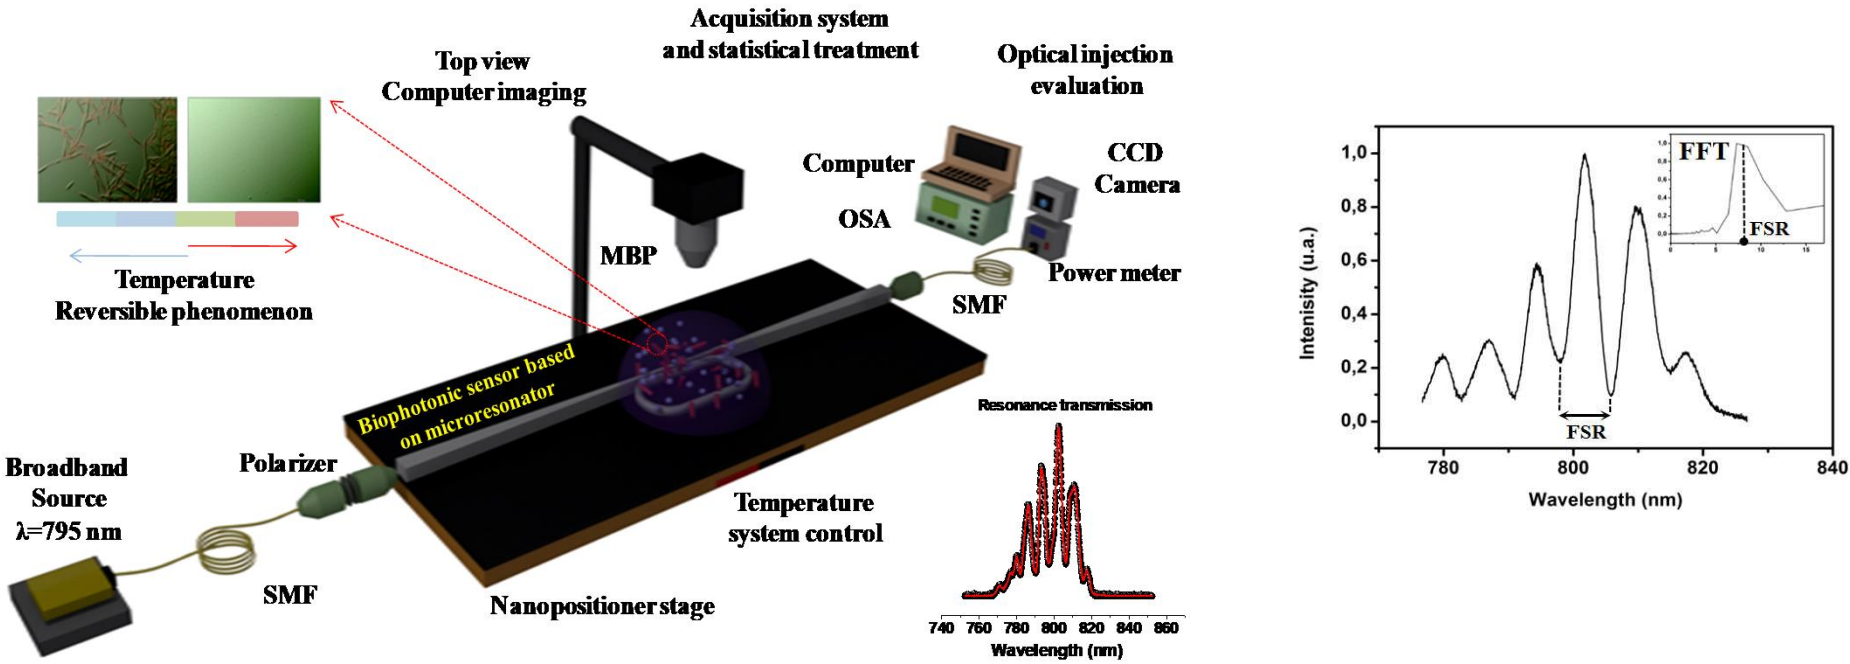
Acquisition system and statistical treatment

Top view Computer imaging

Optical injection evaluation

Computer

CCD Camera

OSA

MBP

Power meter

SMF

Temperature Reversible phenomenon

Biophotonic sensor based on microresonator

Resonance transmission

Broadband Source λ=795 nm

Polarizer

Temperature system control

SMF

Nanopositioner stage

740 760 780 800 820 840 860

Wavelength (nm)

FFT

FSR

1,0

0,8

0,6

0,4

0,2

0,0

Intenisity (u.a.)

FSR

780 800 820 840

Wavelength (nm)